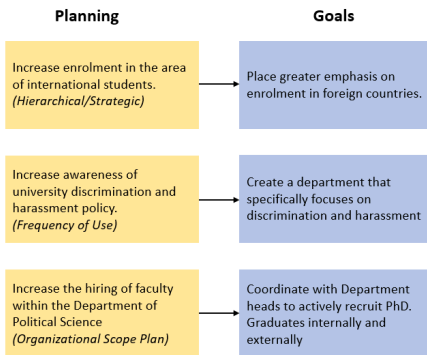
Planning

Goals

Increase enrolment in the area of international students. (Hierarchical/Strategic)

Place greater emphasis on enrolment in foreign countries.

Increase awareness of university discrimination and harassment policy. (Frequency of Use)

Create a department that specifically focuses on discrimination and harassment

Increase the hiring of faculty within the Department of Political Science (Organizational Scope Plan)

Coordinate with Department heads to actively recruit PhD. Graduates internally and externally